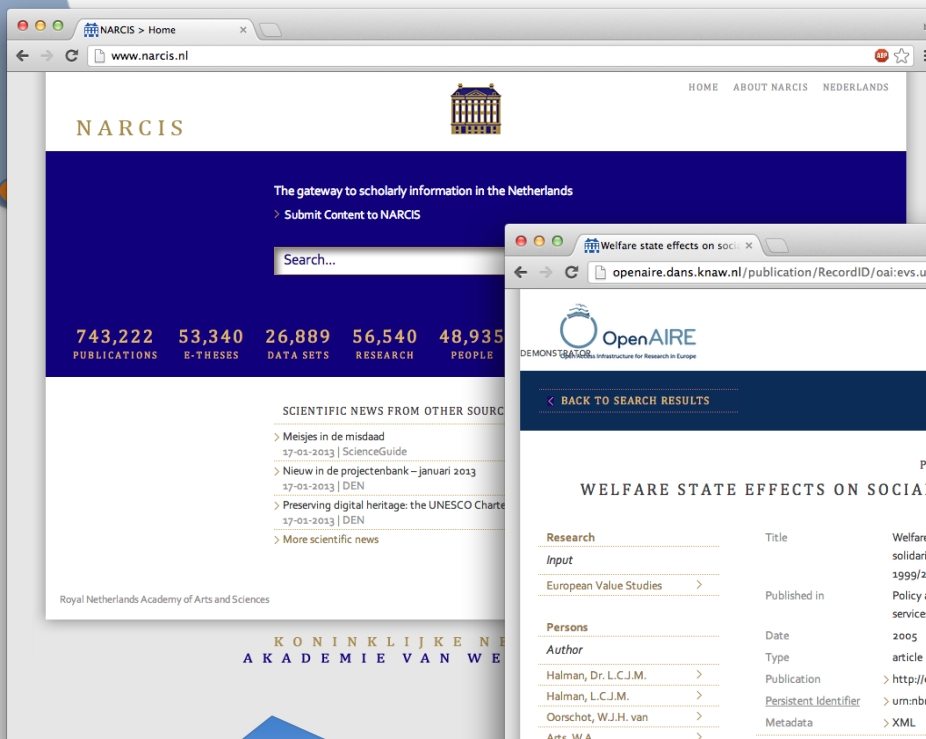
NARCIS > Home

www.narcis.nl

HOME ABOUT NARCIS NEDERLANDS

NARCIS

The gateway to scholarly information in the Netherlands

Submit Content to NARCIS

Search...

743,222 PUBLICATIONS
53,340 E-THESES
26,889 DATA SETS
56,540 RESEARCH
48,935 PEOPLE

SCIENTIFIC NEWS FROM OTHER SOURC

Meisjes in de misdaad
17-01-2013 | ScienceGuide

Nieuw in de projectenbank – januari 2013
17-01-2013 | DEN

Preserving digital heritage: the UNESCO Charte
17-01-2013 | DEN

More scientific news

Royal Netherlands Academy of Arts and Sciences

KONINKLIJKE NE
AKADEMIE VAN WE

Welfare state effects on soci

openaire.dans.knaw.nl/publication/RecordID/oai:evs.u

OpenAIRE
DEMONSTRATOR
Open Access Infrastructure for Research in Europe

BACK TO SEARCH RESULTS

P

WELFARE STATE EFFECTS ON SOCIA

Research
Input
European Value Studies

Persons
Author
Halman, Dr. L.C.J.M.
Halman, L.C.J.M.
Oorschot, W.J.H. van
Arts, W.A.

| Title | Welfare solidari 1999/2 |
|---|---|
| Published in | Policy a service |
| Date | 2005 |
| Type | article |
| Publication | http:// |
| Persistent Identifier | urn:nbn |
| Metadata | XML |